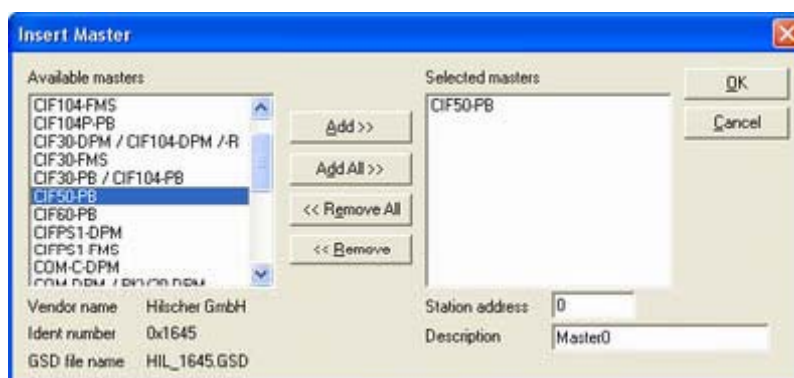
Insert Master

Available masters

CIF104-FMS
CIF104P-PB
CIF30-DPM / CIF104-DPM /-R
CIF30-FMS
CIF30-PB / CIF104-PB
CIF50-PB
CIF60-PB
CIFPS1-DPM
CIFPS1-FMS
COM-C-DPM
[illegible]

Add >>

Add All >>

<< Remove All

<< Remove

Selected masters

CIF50-PB

OK

Cancel

Vendor name Hilscher GmbH

Ident number 0x1645

GSD file name HIL_1645.GSD

Station address 0

Description Master0